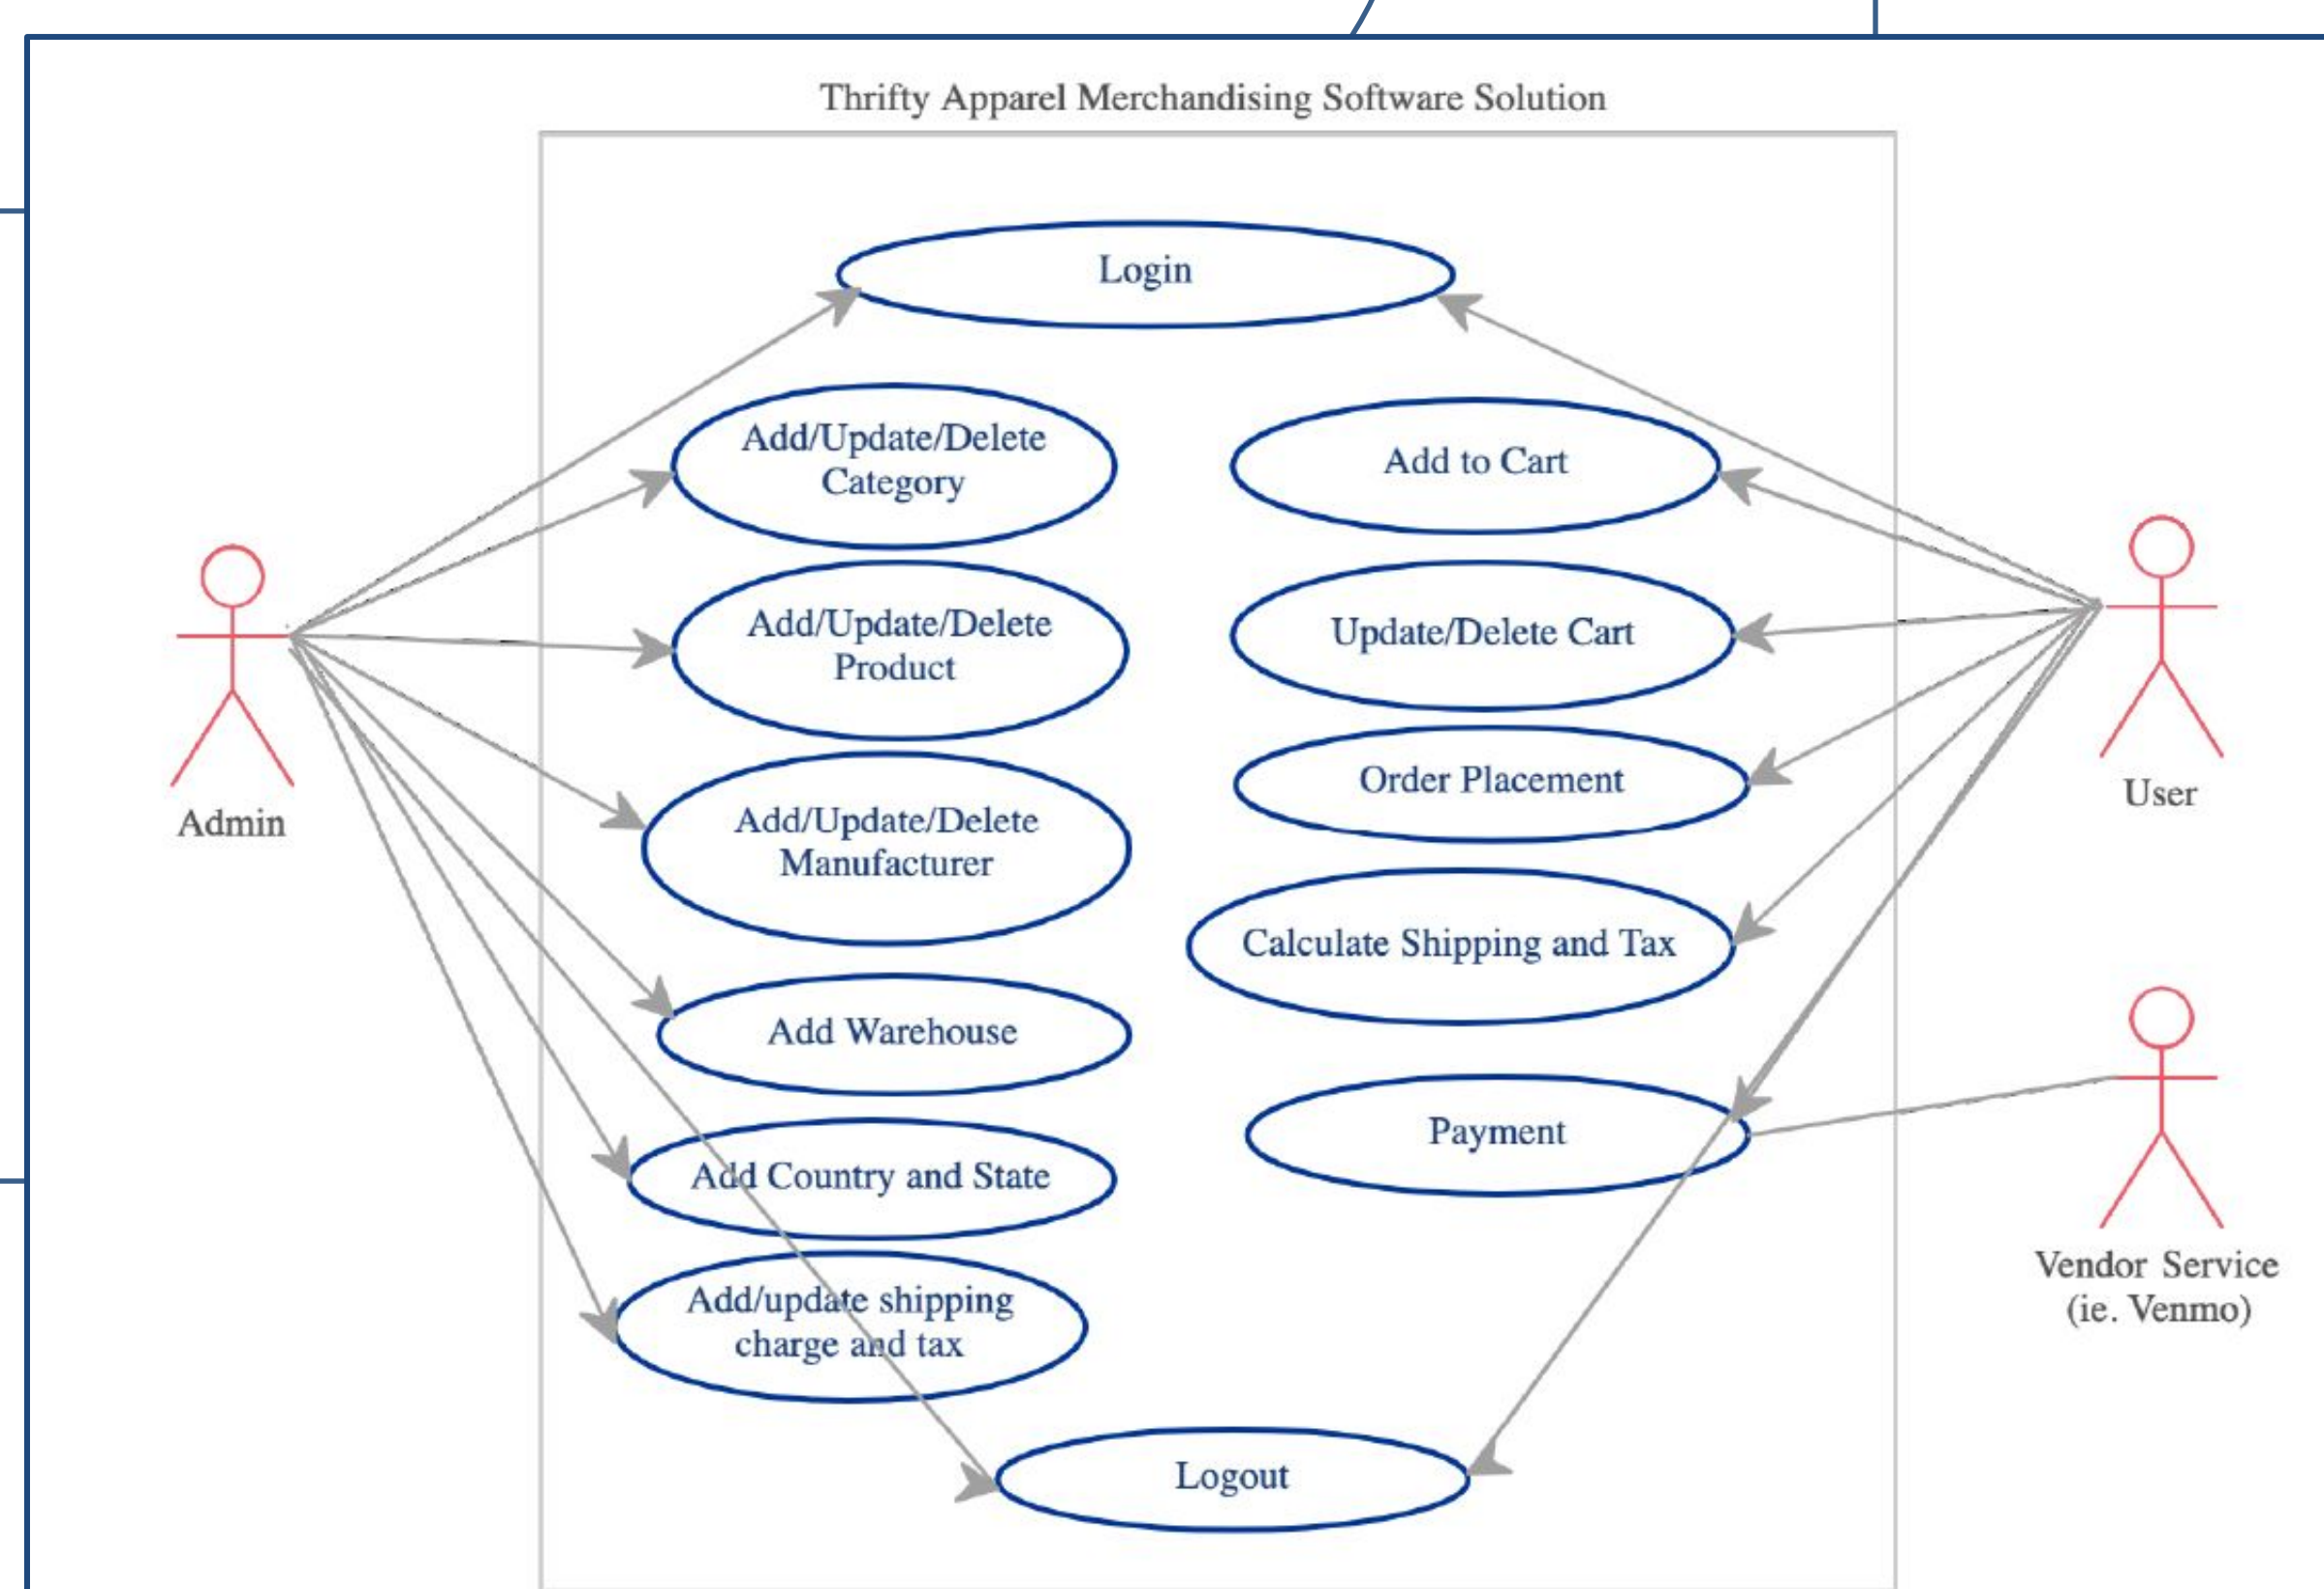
Thrifty Apparel Merchandising Software Solution

Login

Add/Update/Delete Category

Add/Update/Delete Product

Add/Update/Delete Manufacturer

Add Warehouse

Add Country and State

Add/update shipping charge and tax

Add to Cart

Update/Delete Cart

Order Placement

Calculate Shipping and Tax

Payment

Logout

Admin

User

Vendor Service (ie. Venmo)